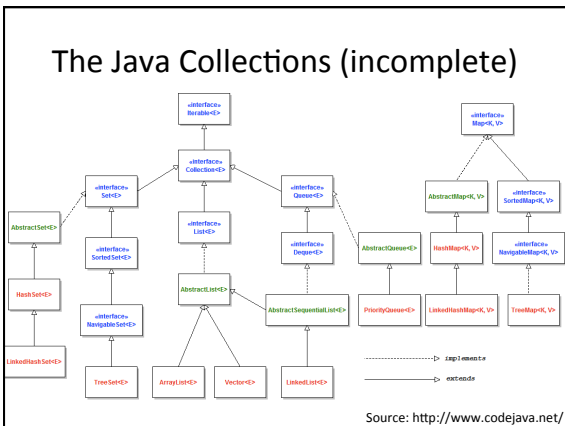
The Java Collections (incomplete)

«interface»
Iterable<E>

«interface»
Collection<E>

«interface»
Set<E>

«interface»
List<E>

«interface»
Queue<E>

AbstractSet<E>

«interface»
SortedSet<E>

«interface»
Deque<E>

AbstractQueue<E>

HashSet<E>

«interface»
NavigableSet<E>

AbstractList<E>

AbstractSequentialList<E>

PriorityQueue<E>

LinkedHashSet<E>

TreeSet<E>

ArrayList<E>

Vector<E>

LinkedList<E>

«interface»
Map<K, V>

AbstractMap<K, V>

«interface»
SortedMap<K, V>

HashMap<K, V>

«interface»
NavigableMap<K, V>

LinkedHashMap<K, V>

TreeMap<K, V>

implements

extends

Source: http://www.codejava.net/